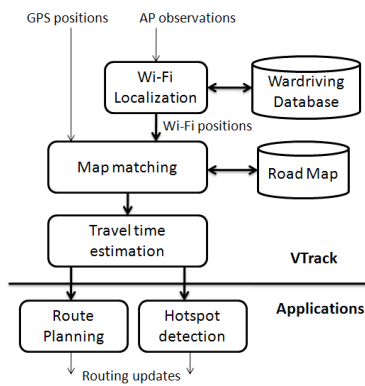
GPS positions

AP observations

Wi-Fi Localization

Wardriving Database

Wi-Fi positions

Map matching

Road Map

Travel time estimation

VTrack

Applications

Route Planning

Hotspot detection

Routing updates